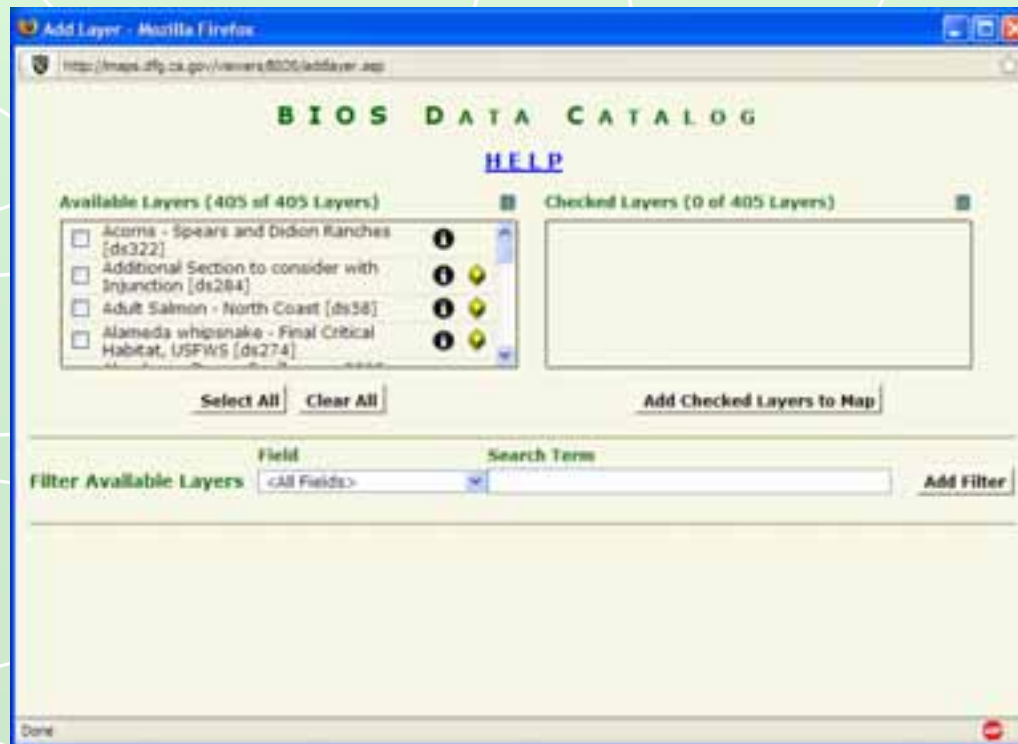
Add Layer - Mozilla Firefox

http://maps.dfg.ca.gov/viewers/BIOS/addlayer.asp

BIOS DATA CATALOG

HELP

Available Layers (405 of 405 Layers)

Acorns - Spears and Didion Ranches [ds322]

Additional Section to consider with Injunction [ds284]

Adult Salmon - North Coast [ds38]

Alameda whipsnake - Final Critical Habitat, USFWS [ds274]

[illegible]

Checked Layers (0 of 405 Layers)

Select All Clear All

Add Checked Layers to Map

Field

Search Term

Filter Available Layers <All Fields>

Add Filter

Done